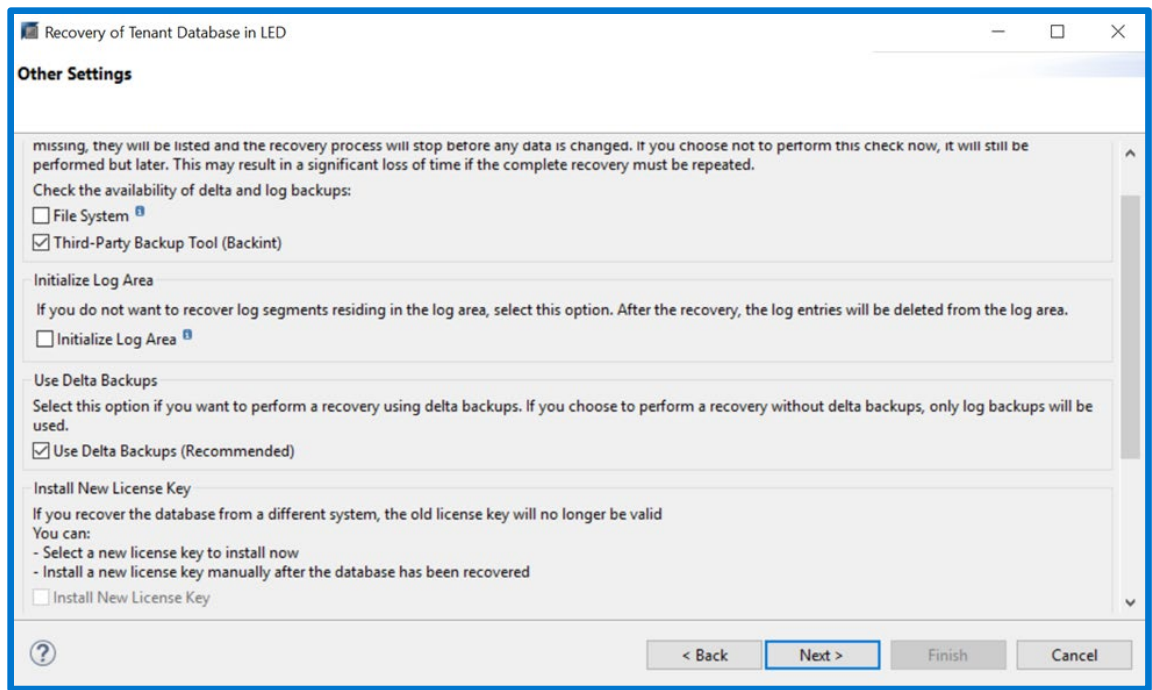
Recovery of Tenant Database in LED

Other Settings

missing, they will be listed and the recovery process will stop before any data is changed. If you choose not to perform this check now, it will still be performed but later. This may result in a significant loss of time if the complete recovery must be repeated.

Check the availability of delta and log backups:

File System

Third-Party Backup Tool (Backint)

Initialize Log Area

If you do not want to recover log segments residing in the log area, select this option. After the recovery, the log entries will be deleted from the log area.

Initialize Log Area

Use Delta Backups

Select this option if you want to perform a recovery using delta backups. If you choose to perform a recovery without delta backups, only log backups will be used.

Use Delta Backups (Recommended)

Install New License Key

If you recover the database from a different system, the old license key will no longer be valid
You can:
- Select a new license key to install now
- Install a new license key manually after the database has been recovered

Install New License Key

< Back

Next >

Finish

Cancel